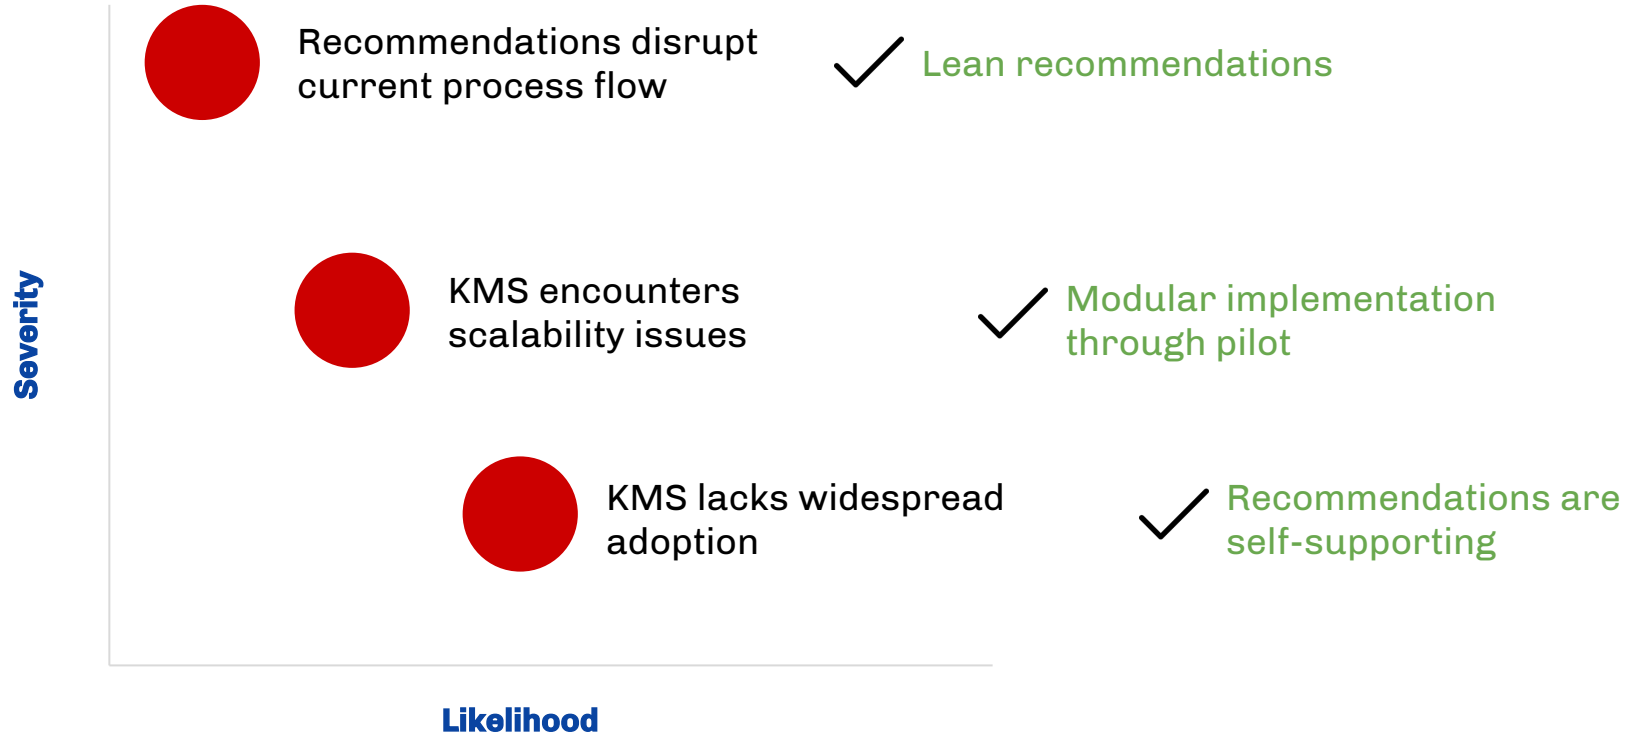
Severity

Recommendations disrupt current process flow

Lean recommendations

KMS encounters scalability issues

Modular implementation through pilot

KMS lacks widespread adoption

Recommendations are self-supporting

Likelihood